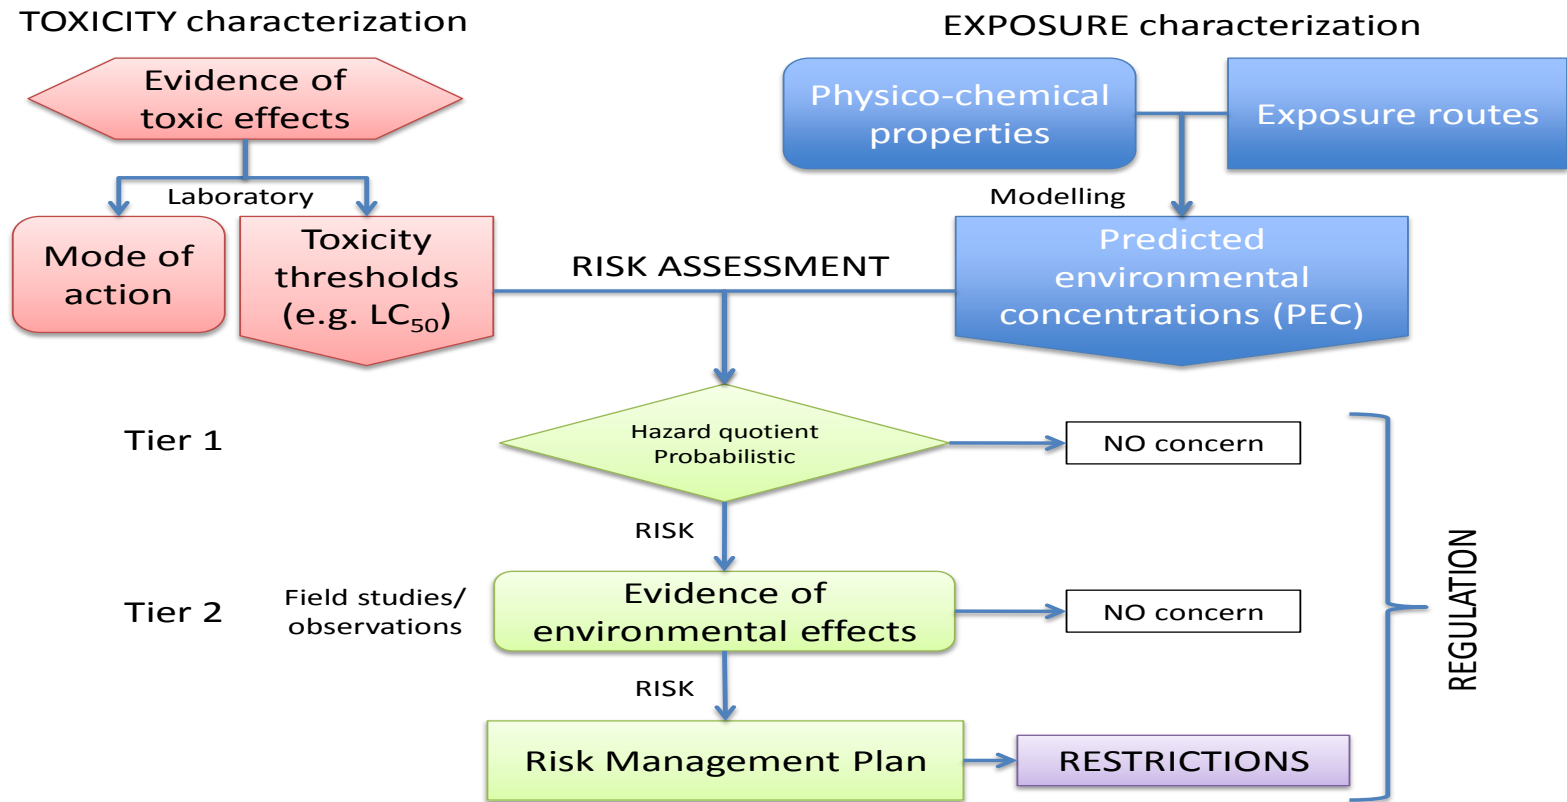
TOXICITY characterization

Evidence of toxic effects

Laboratory

Mode of action

Toxicity thresholds (e.g. $LC_{50}$)

EXPOSURE characterization

Physico-chemical properties

Exposure routes

Modelling

Predicted environmental concentrations (PEC)

RISK ASSESSMENT

Tier 1

Hazard quotient
Probabilistic

NO concern

RISK

Tier 2

Field studies/ observations

Evidence of environmental effects

NO concern

RISK

Risk Management Plan

RESTRICTIONS

REGULATION